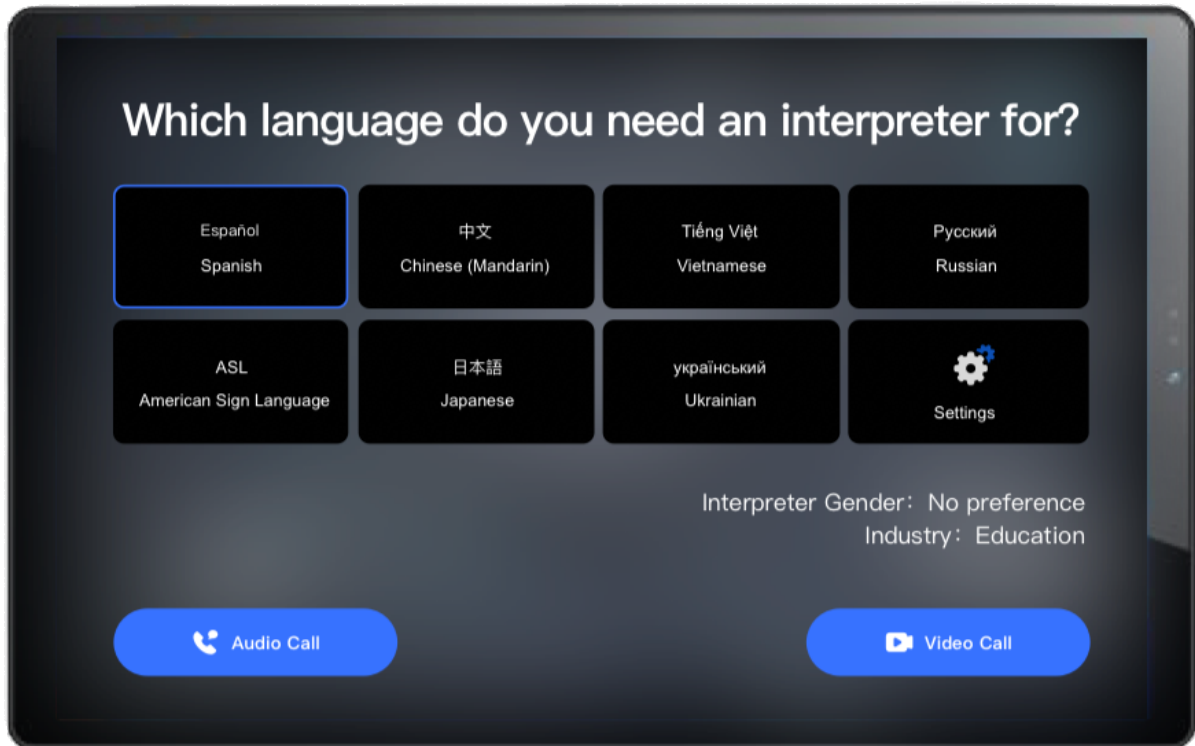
Which language do you need an interpreter for?

| Español Spanish | 中文 Chinese (Mandarin) | Tiếng Việt Vietnamese | Русский Russian |
|---|---|---|---|
| ASL American Sign Language | 日本語 Japanese | український Ukrainian | Settings |

Interpreter Gender：No preference
Industry：Education

Audio Call

Video Call